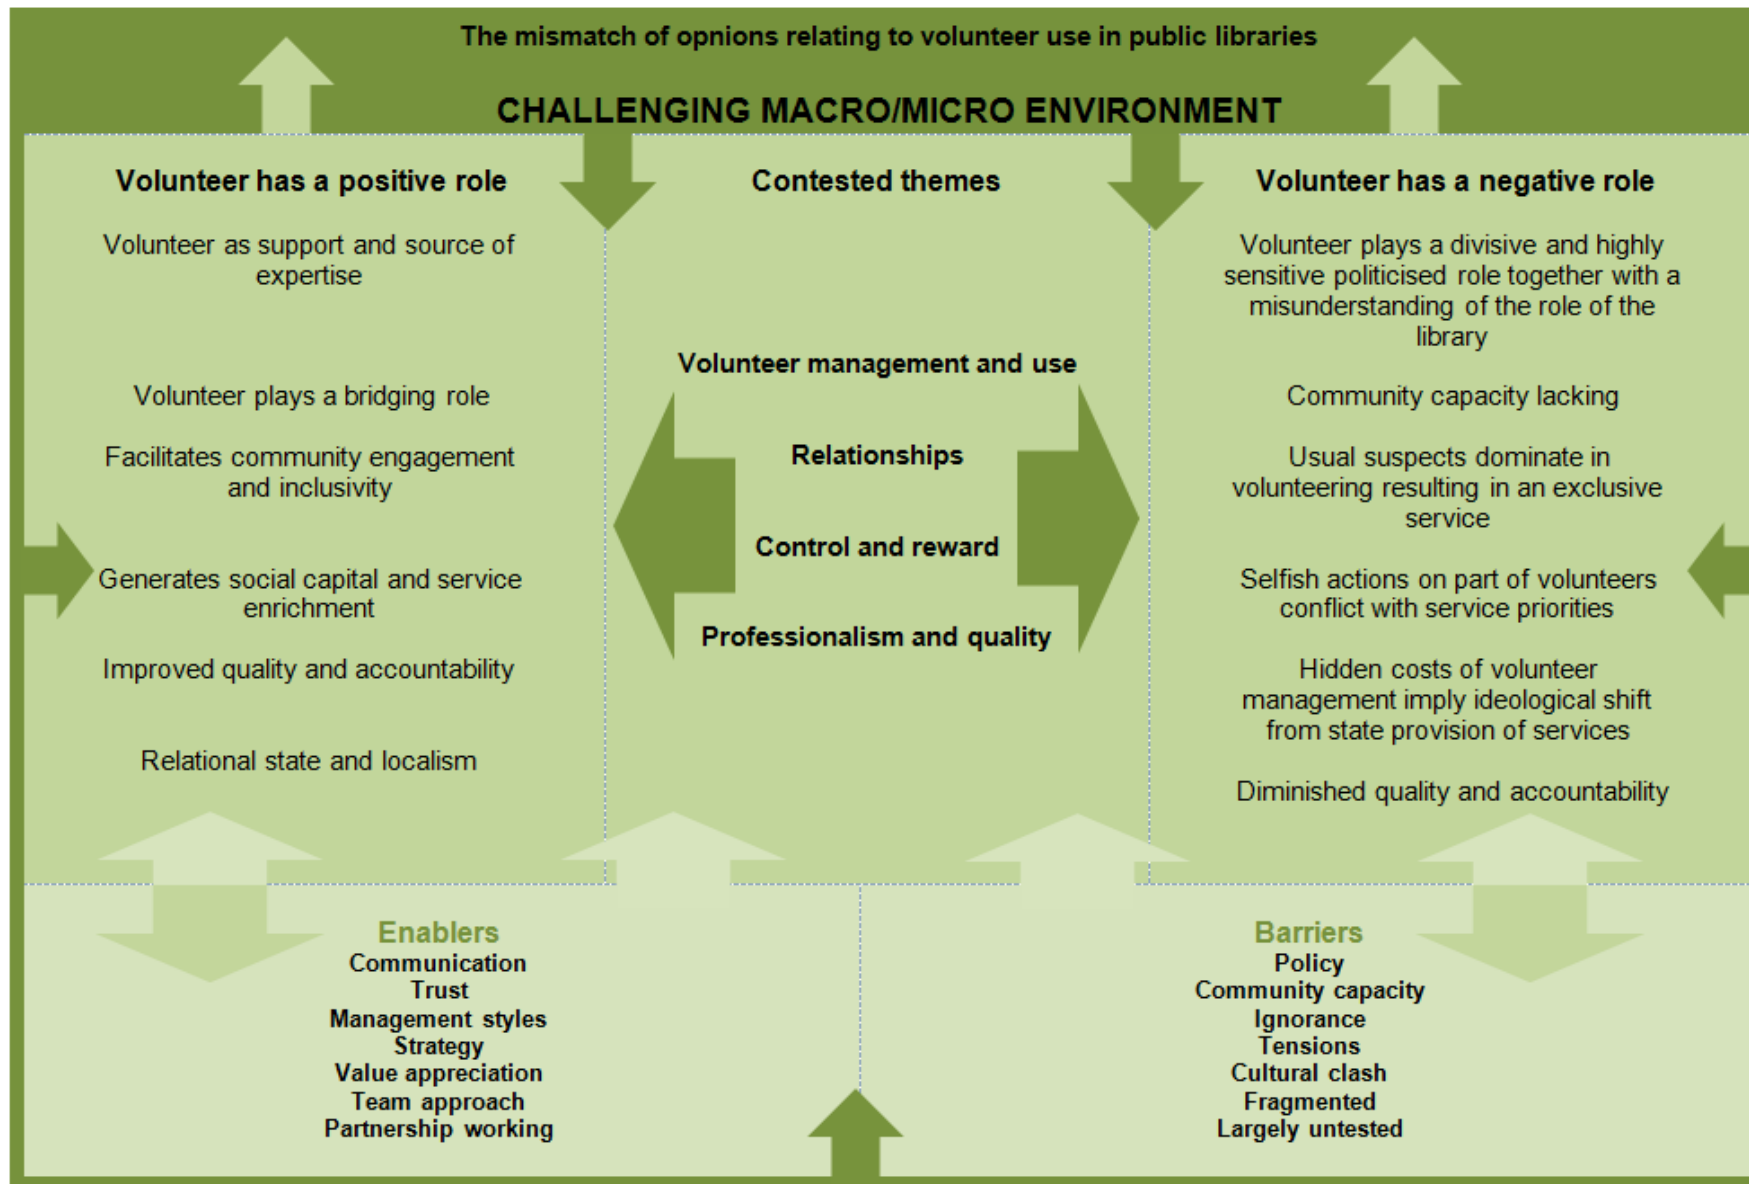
The mismatch of opnions relating to volunteer use in public libraries

CHALLENGING MACRO/MICRO ENVIRONMENT

Volunteer has a positive role

Volunteer as support and source of expertise

Volunteer plays a bridging role

Facilitates community engagement and inclusivity

Generates social capital and service enrichment

Improved quality and accountability

Relational state and localism

Contested themes

Volunteer management and use

Relationships

Control and reward

Professionalism and quality

Volunteer has a negative role

Volunteer plays a divisive and highly sensitive politicised role together with a misunderstanding of the role of the library

Community capacity lacking

Usual suspects dominate in volunteering resulting in an exclusive service

Selfish actions on part of volunteers conflict with service priorities

Hidden costs of volunteer management imply ideological shift from state provision of services

Diminished quality and accountability

Enablers
Communication
Trust
Management styles
Strategy
Value appreciation
Team approach
Partnership working

Barriers
Policy
Community capacity
Ignorance
Tensions
Cultural clash
Fragmented
Largely untested